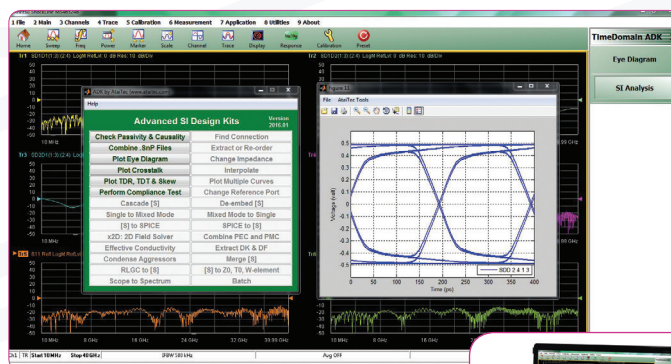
1 File 2 Main 3 Channels 4 Trace 5 Calibration 6 Measurement 7 Application 8 Utilities 9 About

Home Sweep Freq Power Marker Scale Channel Trace Display Response Calibration Preset

TimeDomain ADK

Eye Diagram

SI Analysis

Tr1 SDD21(1:3)(2:4) LogM RefLvl 0 dB Res 10 dB/Div

Tr2 SDD21(1:3)(2:4) LogM RefLvl 0 dB Res 10 dB/Div

Tr3 SDD21(1:3)(2:4)

Tr4 S11 Ref LogM RefLvl

ADK by AtaiTec www.ataitec.com

Help

Advanced SI Design Kits

Version 2016.01

| | |
|---|---|
| Check Passivity & Causality | Find Connection |
| Combine .SnP Files | Extract or Re-order |
| Plot Eye Diagram | Change Impedance |
| Plot Crosstalk | Interpolate |
| Plot TDR, TDT & Skew | Plot Multiple Curves |
| Perform Compliance Test | Change Reference Port |
| Cascade [S] | De-embed [S] |
| Single to Mixed Mode | Mixed Mode to Single |
| [S] to SPICE | SPICE to [S] |
| x2D: 2D Field Solver | Combine PEC and PMC |
| Effective Conductivity | Extract DK & DF |
| Condense Aggressors | Merge [S] |
| RLGC to [S] | [S] to Z0, TD, W-element |
| Scope to Spectrum | Batch |

Figure 11

File AtaiTec Tools

0.5
0.4
0.3
0.2
0.1
0
-0.1
-0.2
-0.3
-0.4
-0.5

Voltage (volt)

0 50 100 150 200 250 300 350 400

Time (ps)

SDD 2 4 1 3

10 MHz 8 GHz 16 GHz 24 GHz 32 GHz 39.99 GHz

Ch1 TR Start 10MHz Stop 40GHz IFBW 100 kHz Avg OFF